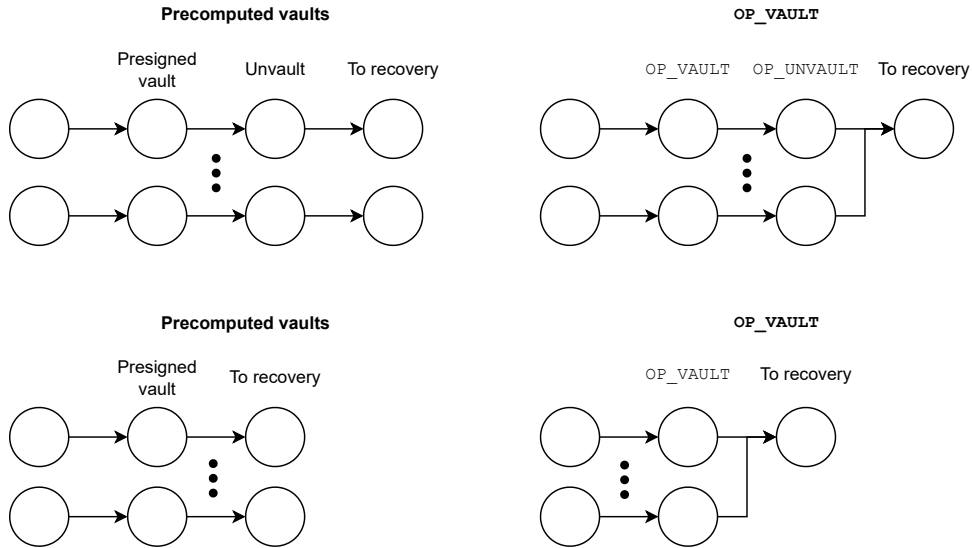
**Precomputed vaults**

Presigned vault

Unvault

To recovery

**OP_VAULT**

OP_VAULT

OP_UNVAULT

To recovery

**Precomputed vaults**

Presigned vault

To recovery

**OP_VAULT**

OP_VAULT

To recovery